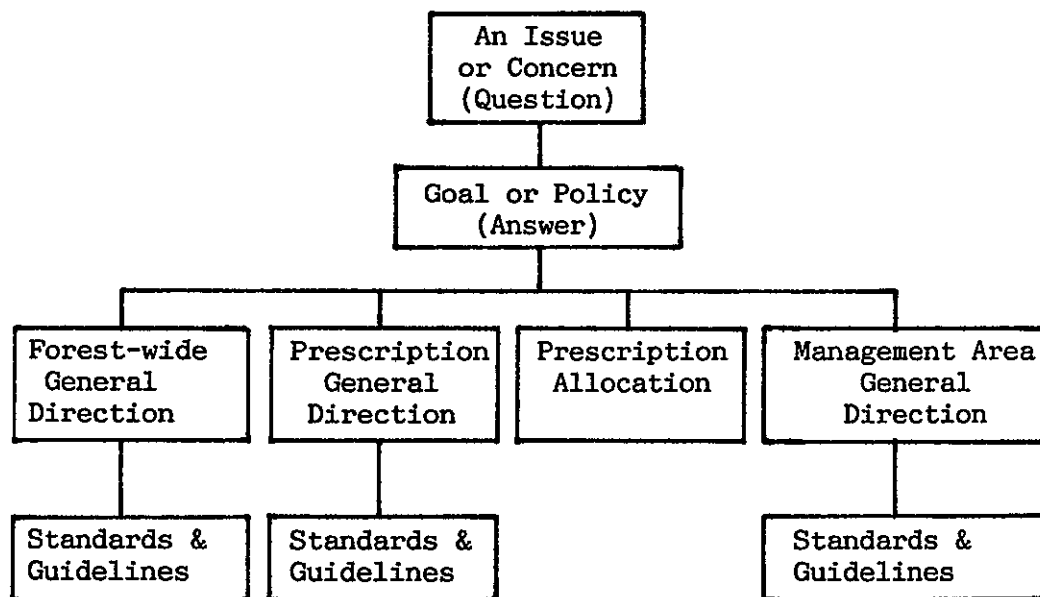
An Issue or Concern (Question)

Goal or Policy (Answer)

Forest-wide General Direction

Prescription General Direction

Prescription Allocation

Management Area General Direction

Standards & Guidelines

Standards & Guidelines

Standards & Guidelines